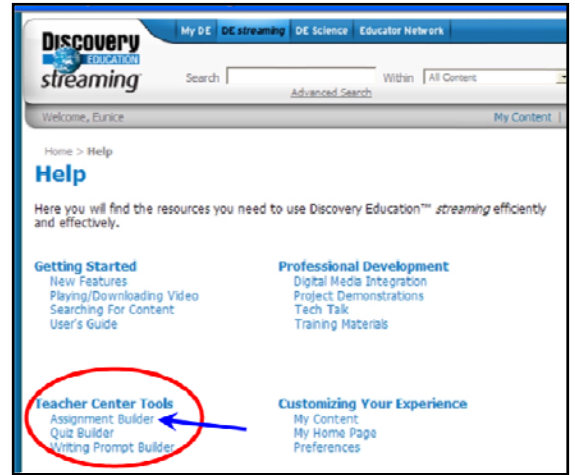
Discovery EDUCATION streaming

My DE | DE streaming | DE Science | Educator Network

Search

Within All Content

Advanced Search

Welcome, Eunice

My Content

Home > Help

Help

Here you will find the resources you need to use Discovery Education™ streaming efficiently and effectively.

Getting Started
New Features
Playing/Downloading Video
Searching For Content
User's Guide

Professional Development
Digital Media Integration
Project Demonstrations
Tech Talk
Training Materials

Teacher Center Tools
Assignment Builder
Quiz Builder
Writing Prompt Builder

Customizing Your Experience
My Content
My Home Page
Preferences